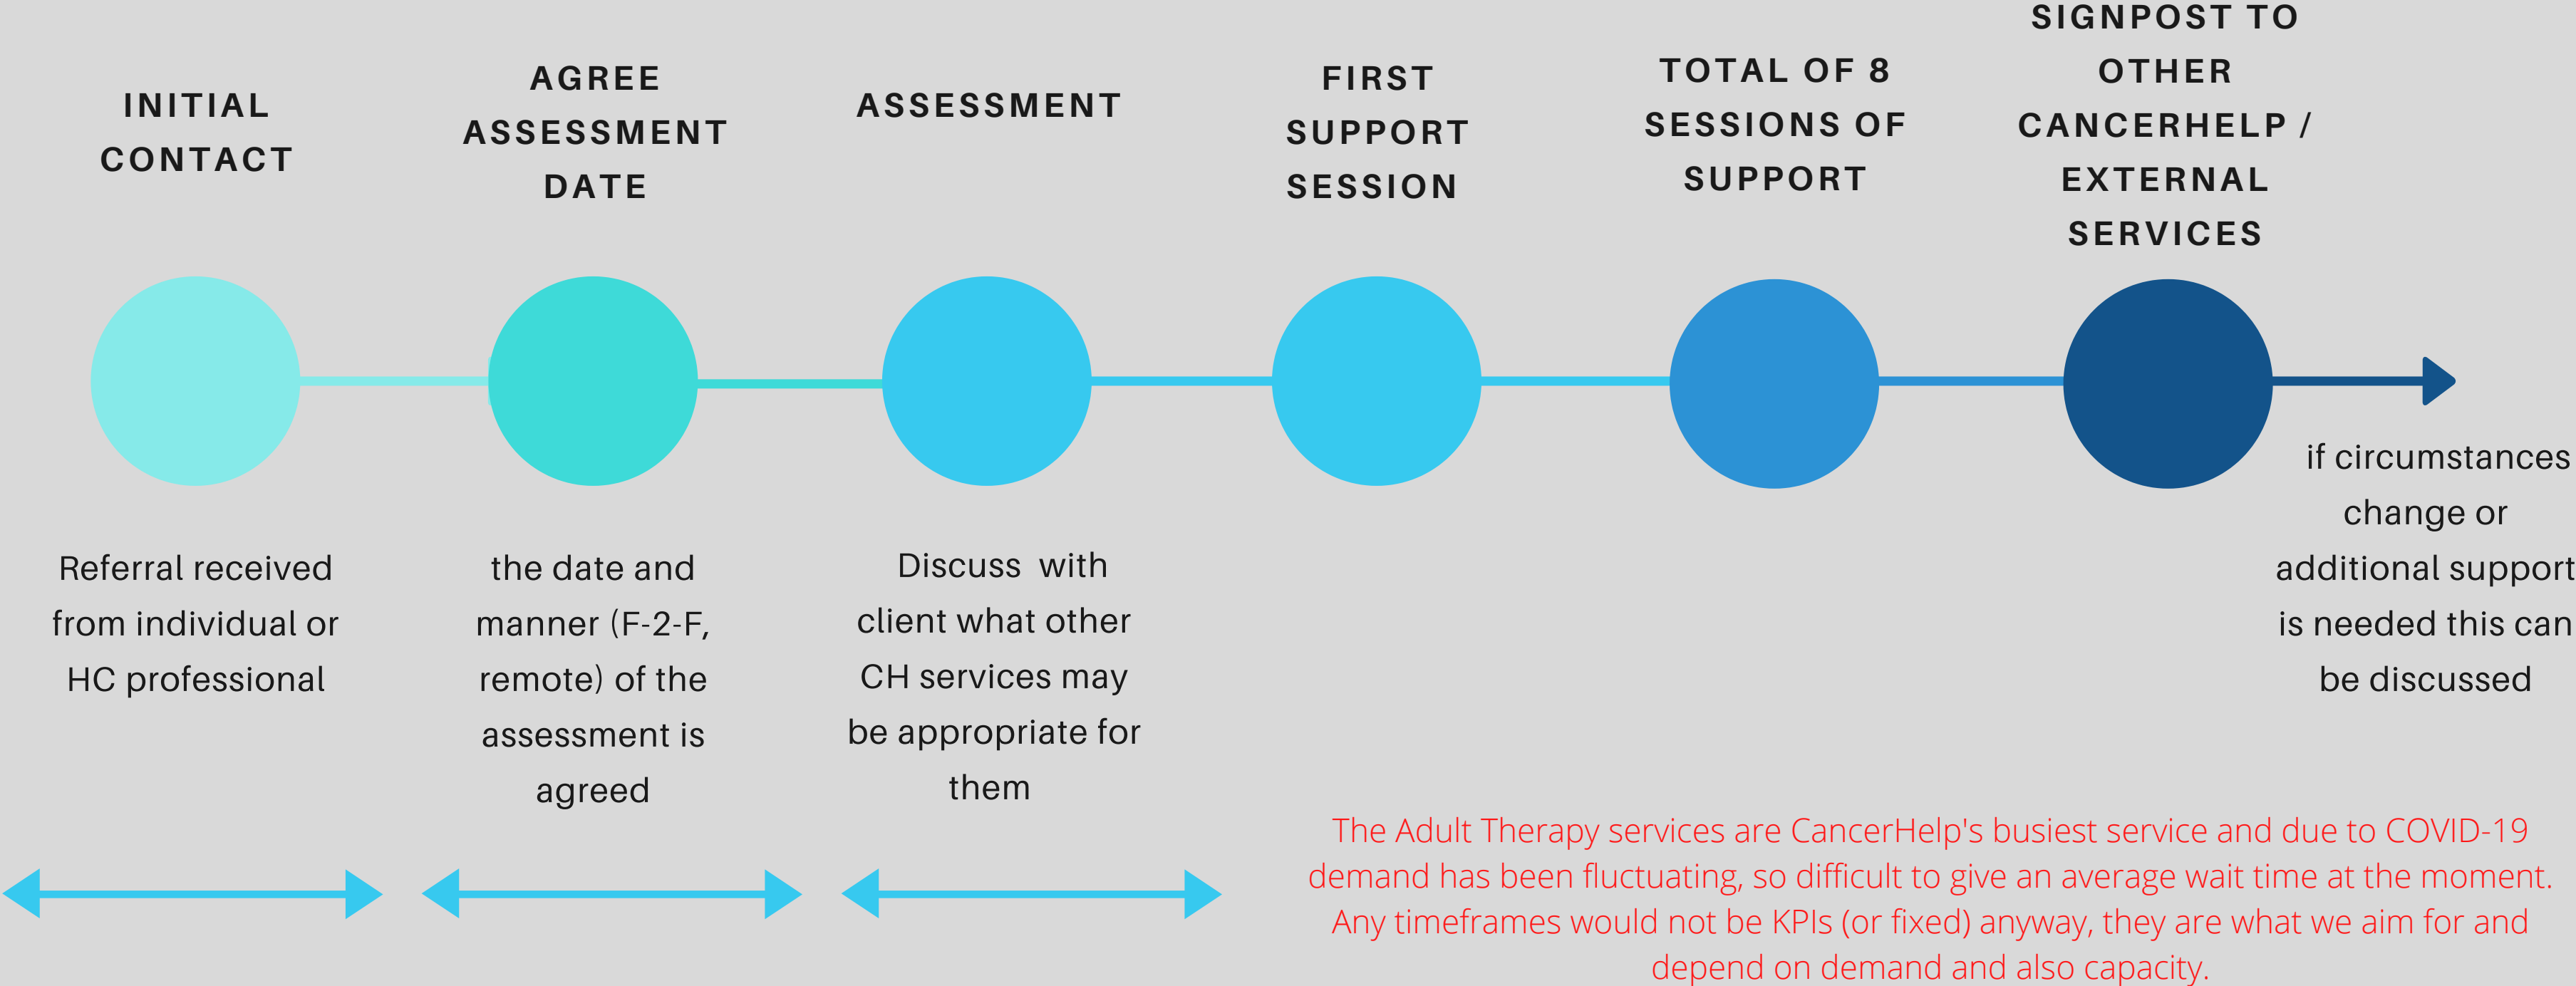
INITIAL CONTACT

AGREE ASSESSMENT DATE

ASSESSMENT

FIRST SUPPORT SESSION

TOTAL OF 8 SESSIONS OF SUPPORT

SIGNPOST TO OTHER CANCERHELP / EXTERNAL SERVICES

Referral received from individual or HC professional

the date and manner (F-2-F, remote) of the assessment is agreed

Discuss with client what other CH services may be appropriate for them

if circumstances change or additional support is needed this can be discussed

The Adult Therapy services are CancerHelp's busiest service and due to COVID-19 demand has been fluctuating, so difficult to give an average wait time at the moment. Any timeframes would not be KPIs (or fixed) anyway, they are what we aim for and depend on demand and also capacity.